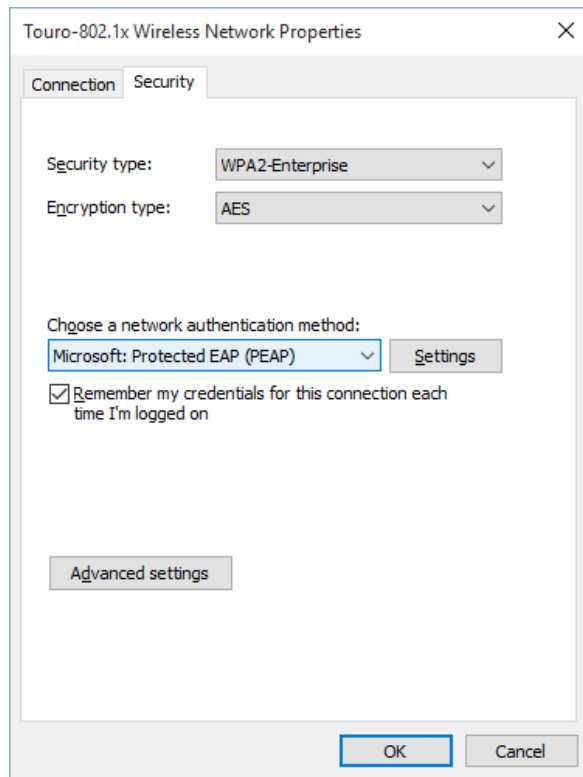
Touro-802.1x Wireless Network Properties

×

Connection

Security

Security type:

WPA2-Enterprise

Encryption type:

AES

Choose a network authentication method:

Microsoft: Protected EAP (PEAP)

Settings

Remember my credentials for this connection each time I'm logged on

Advanced settings

OK

Cancel